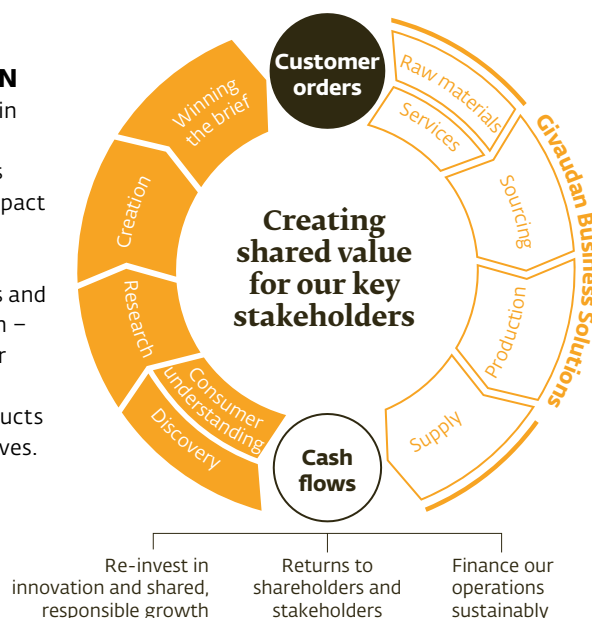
N
in
s
pact
s and
h –
r
ucts
ves.

Customer orders

Raw materials
Services
Sourcing
Production
Supply

Givaudan Business Solutions

Winning the brief
Creation
Research
Consumer understanding
Discovery

Creating shared value for our key stakeholders

Cash flows

Re-invest in innovation and shared, responsible growth

Returns to shareholders and stakeholders

Finance our operations sustainably